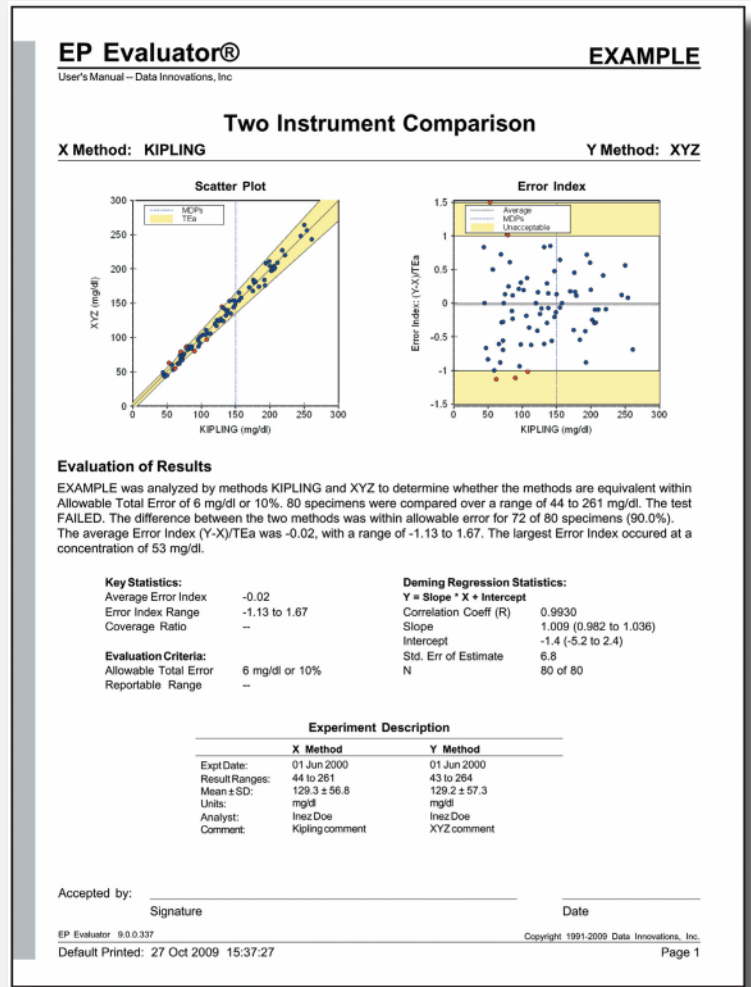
EP Evaluator®
User's Manual – Data Innovations, Inc

EXAMPLE

Two Instrument Comparison

X Method: KIPLING

Y Method: XYZ

Scatter Plot

MDPs
TEa

XYZ (mg/dl)

300
250
200
150
100
50
0

0 50 100 150 200 250 300

KIPLING (mg/dl)

Error Index

Average
MDPs
Unacceptable

Error Index: (Y-X)/TEa

1.5
1
0.5
0
-0.5
-1
-1.5

0 50 100 150 200 250 300

KIPLING (mg/dl)

Evaluation of Results

EXAMPLE was analyzed by methods KIPLING and XYZ to determine whether the methods are equivalent within Allowable Total Error of 6 mg/dl or 10%. 80 specimens were compared over a range of 44 to 261 mg/dl. The test FAILED. The difference between the two methods was within allowable error for 72 of 80 specimens (90.0%). The average Error Index (Y-X)/TEa was -0.02, with a range of -1.13 to 1.67. The largest Error Index occured at a concentration of 53 mg/dl.

Key Statistics:
Average Error Index -0.02
Error Index Range -1.13 to 1.67
Coverage Ratio --

Evaluation Criteria:
Allowable Total Error 6 mg/dl or 10%
Reportable Range --

Deming Regression Statistics:
Y = Slope * X + Intercept
Correlation Coeff (R) 0.9930
Slope 1.009 (0.982 to 1.036)
Intercept -1.4 (-5.2 to 2.4)
Std. Err of Estimate 6.8
N 80 of 80

Experiment Description

| | X Method | Y Method |
|---|---|---|
| Expt Date: | 01 Jun 2000 | 01 Jun 2000 |
| Result Ranges: | 44 to 261 | 43 to 264 |
| Mean ± SD: | 129.3 ± 56.8 | 129.2 ± 57.3 |
| Units: | mg/dl | mg/dl |
| Analyst: | Inez Doe | Inez Doe |
| Comment: | Kipling comment | XYZ comment |

Accepted by:
Signature
Date

EP Evaluator 9.0.0.337
Copyright 1991-2009 Data Innovations, Inc.
Default Printed: 27 Oct 2009 15:37:27
Page 1